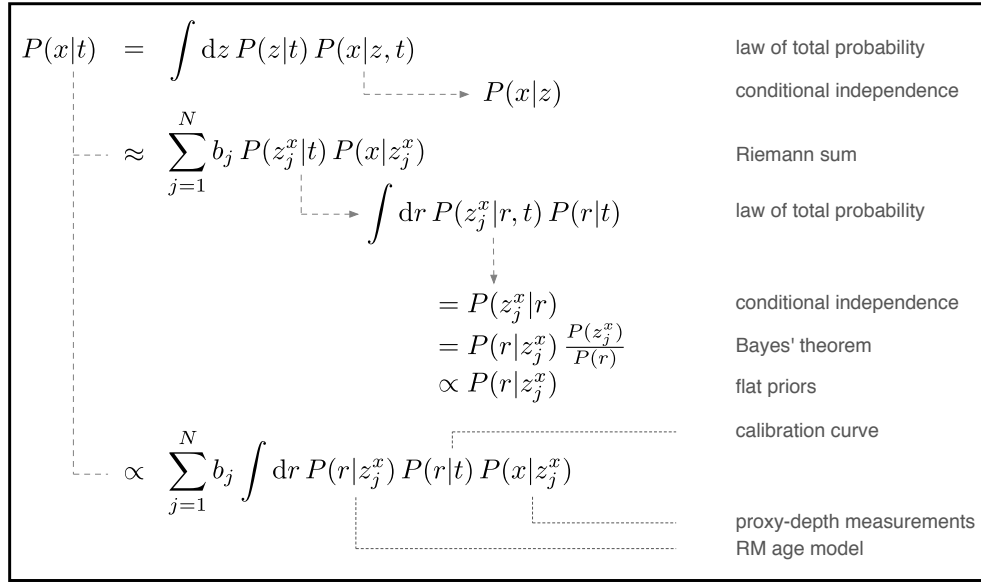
$P(x|t) = \int \mathrm{d}z\, P(z|t)\, P(x|z,t)$ law of total probability

$P(x|z)$ conditional independence

$\approx \sum_{j=1}^{N} b_j\, P(z_j^x|t)\, P(x|z_j^x)$ Riemann sum

$\int \mathrm{d}r\, P(z_j^x|r,t)\, P(r|t)$ law of total probability

$= P(z_j^x|r)$ conditional independence

$= P(r|z_j^x)\, \frac{P(z_j^x)}{P(r)}$ Bayes' theorem

$\propto P(r|z_j^x)$ flat priors

calibration curve

$\propto \sum_{j=1}^{N} b_j \int \mathrm{d}r\, P(r|z_j^x)\, P(r|t)\, P(x|z_j^x)$

proxy-depth measurements

RM age model